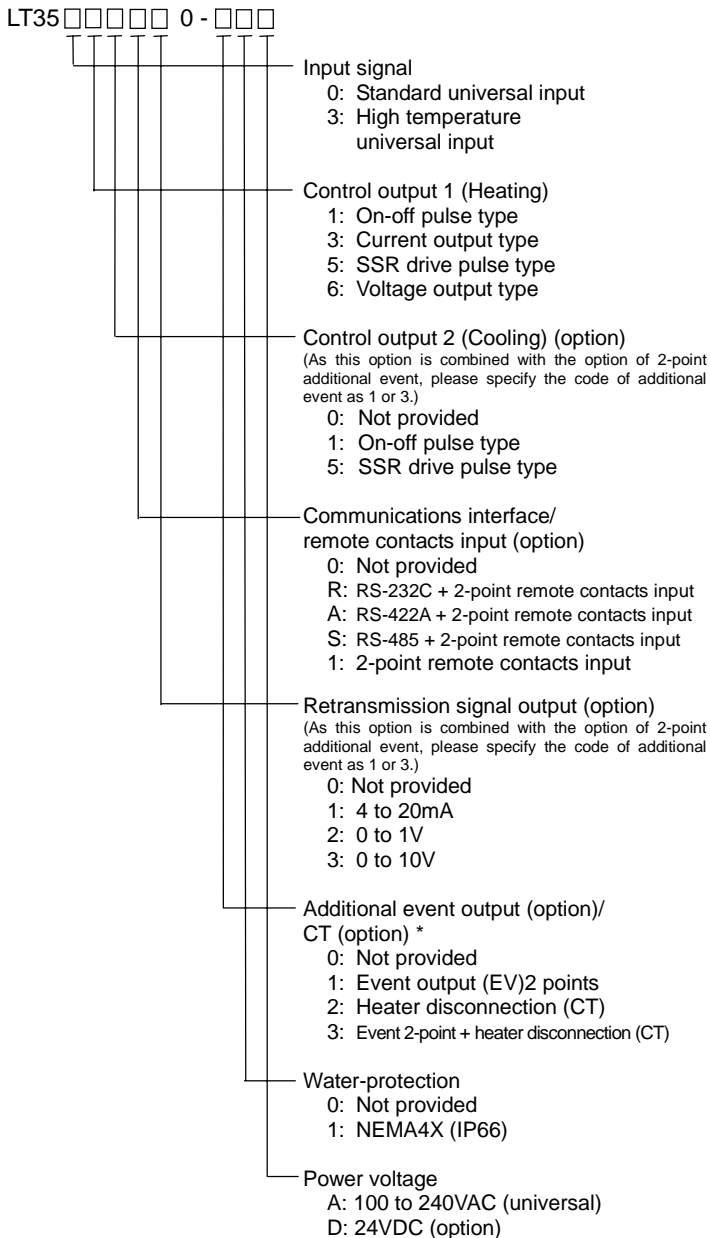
LT35□□□□□ 0 - □□□

Input signal
0: Standard universal input
3: High temperature universal input

Control output 1 (Heating)
1: On-off pulse type
3: Current output type
5: SSR drive pulse type
6: Voltage output type

Control output 2 (Cooling) (option)
(As this option is combined with the option of 2-point additional event, please specify the code of additional event as 1 or 3.)
0: Not provided
1: On-off pulse type
5: SSR drive pulse type

Communications interface/ remote contacts input (option)
0: Not provided
R: RS-232C + 2-point remote contacts input
A: RS-422A + 2-point remote contacts input
S: RS-485 + 2-point remote contacts input
1: 2-point remote contacts input

Retransmission signal output (option)
(As this option is combined with the option of 2-point additional event, please specify the code of additional event as 1 or 3.)
0: Not provided
1: 4 to 20mA
2: 0 to 1V
3: 0 to 10V

Additional event output (option)/ CT (option) *
0: Not provided
1: Event output (EV)2 points
2: Heater disconnection (CT)
3: Event 2-point + heater disconnection (CT)

Water-protection
0: Not provided
1: NEMA4X (IP66)

Power voltage
A: 100 to 240VAC (universal)
D: 24VDC (option)